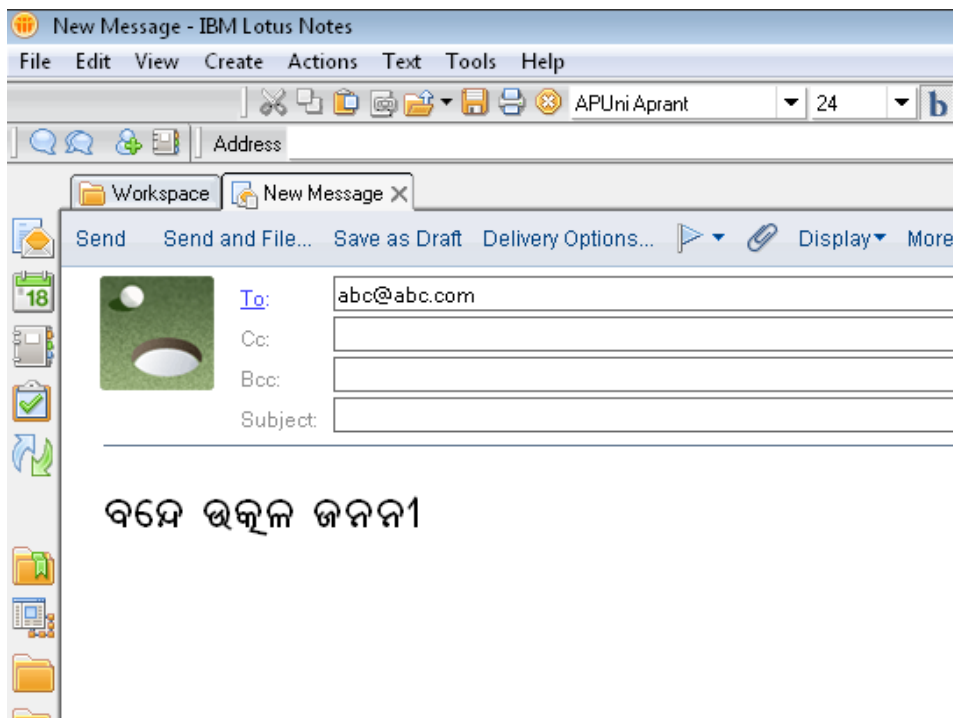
New Message - IBM Lotus Notes

File Edit View Create Actions Text Tools Help

APUni Aprant 24 b

Address

Workspace New Message

Send Send and File... Save as Draft Delivery Options... Display More

18

To: abc@abc.com
Cc:
Bcc:
Subject:

ବନ୍ଦେ ଉତ୍କଳ ଜନନୀ